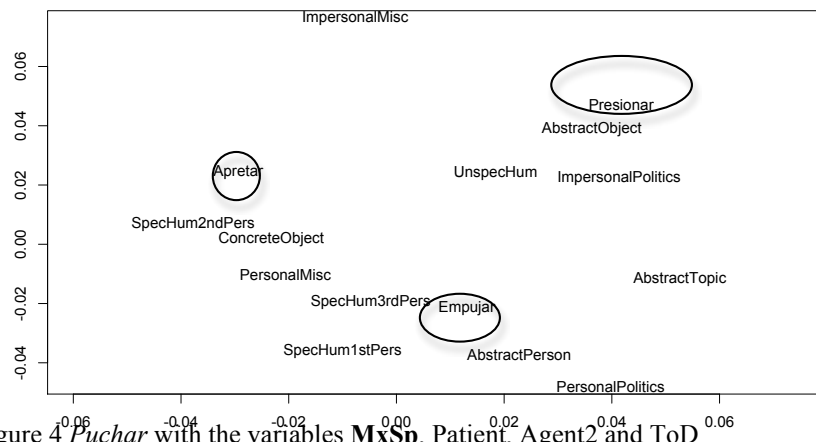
ImpersonalMisc

0.06
0.04
0.02
0.00
-0.02
-0.04

Presionar
AbstractObject
Apretar
UnspecHum
ImpersonalPolitics
SpecHum2ndPers
ConcreteObject
PersonalMisc
AbstractTopic
SpecHum3rdPers
Empujar
SpecHum1stPers
AbstractPerson
PersonalPolitics

-0.06 -0.04 -0.02 0.00 0.02 0.04 0.06

Figure 4 *Puchar* with the variables **MxSp**, Patient, Agent2 and ToD